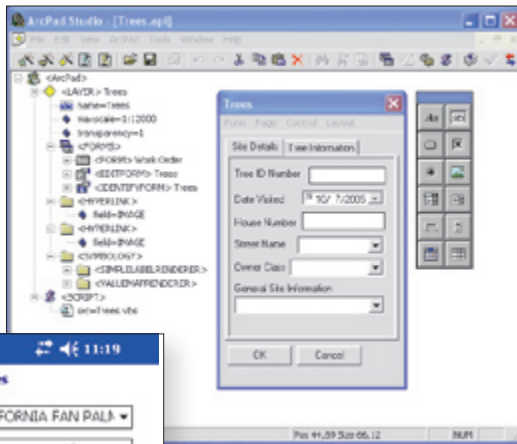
ArcPad Studio - [Trees.apl]

File Edit View ArcPad Tools Window Help

<ArcPad>
<LAYER> Trees
name=Trees
maxscale=1:12000
transparency=1
<FORMS>
<FORM> Work Order
<EDITFORM> Trees
<IDENTIFYFORM> Trees
<HYPERLINK>
field=IMAGE
<HYPERLINK>
field=IMAGE
<SYMBOLOGY>
<SIMPLELABELRENDERER>
<VALUEMAPRENDERER>
<SCRIPT>
src=Trees.vbs

Trees

Form Page Control Layout

Site Details | Tree Information

Tree ID Number

Date Visited 10/ 7/2005

House Number

Street Name

Owner Class

General Site Information

OK Cancel

Pos 44,59 Size 66,12 NUM

11:19

es

FORNIA FAN PALM